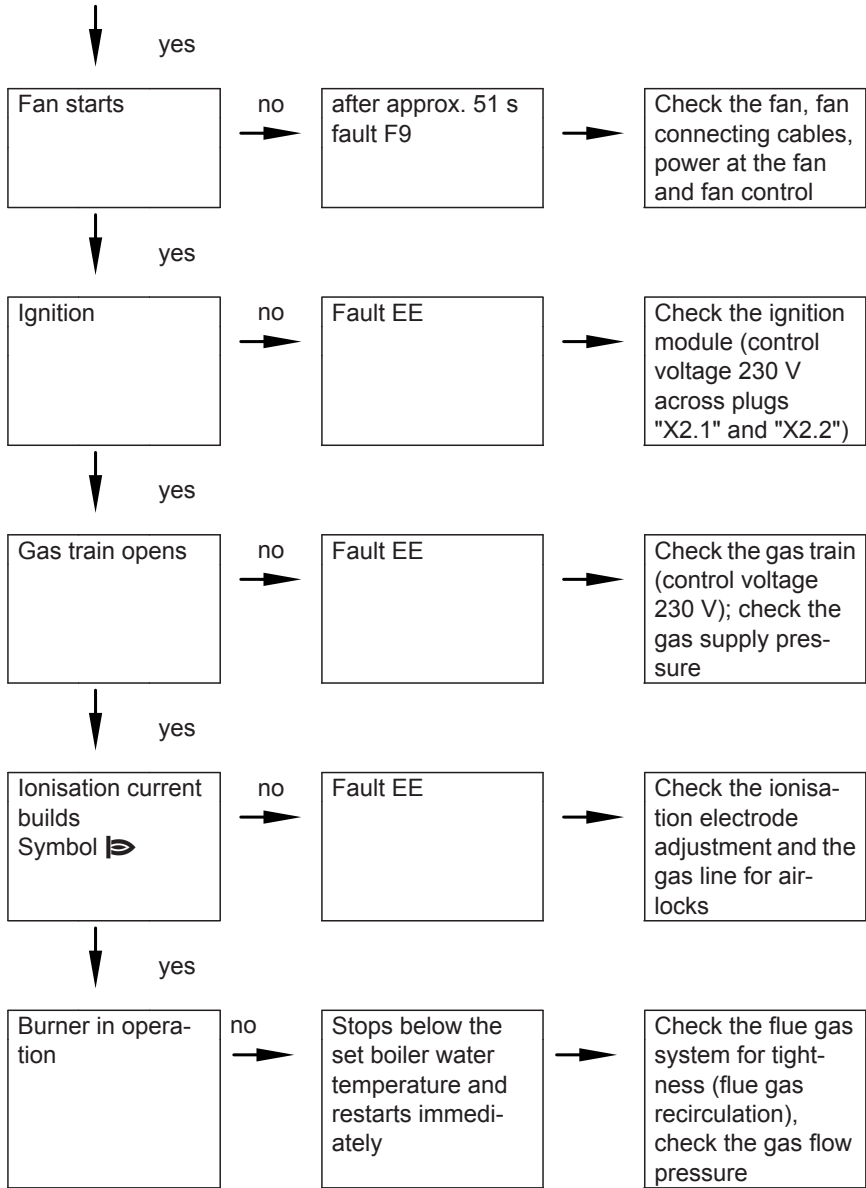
yes

Fan starts

no

after approx. 51 s fault F9

Check the fan, fan connecting cables, power at the fan and fan control

yes

Ignition

no

Fault EE

Check the ignition module (control voltage 230 V across plugs "X2.1" and "X2.2")

yes

Gas train opens

no

Fault EE

Check the gas train (control voltage 230 V); check the gas supply pressure

yes

Ionisation current builds Symbol

no

Fault EE

Check the ionisation electrode adjustment and the gas line for airlocks

yes

Burner in operation

no

Stops below the set boiler water temperature and restarts immediately

Check the flue gas system for tightness (flue gas recirculation), check the gas flow pressure